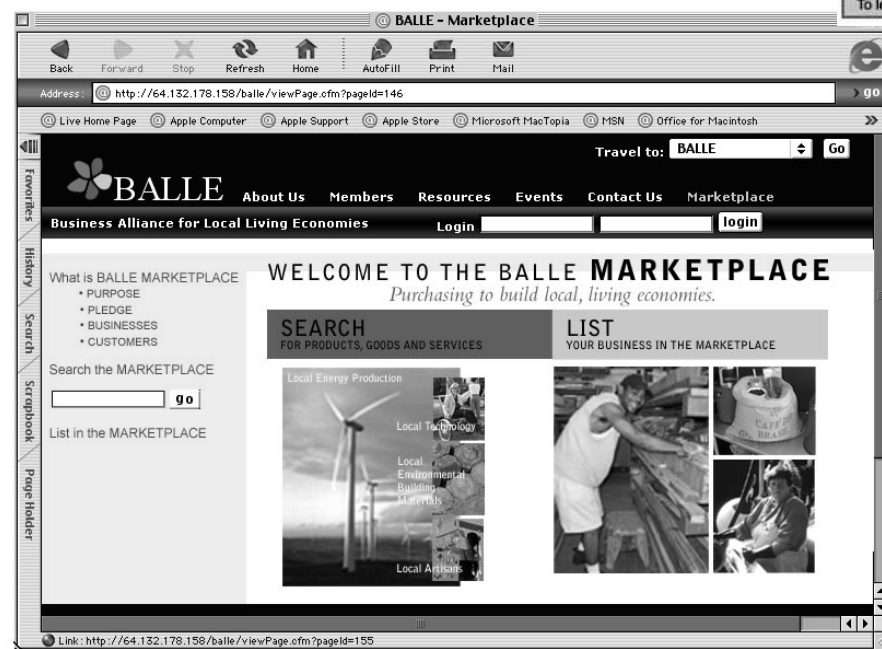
BALLE - Marketplace

To l

Back Forward Stop Refresh Home AutoFill Print Mail

Address: http://64.132.178.158/balle/viewPage.cfm?pageId=146

go

Live Home Page Apple Computer Apple Support Apple Store Microsoft MacTopia MSN Office for Macintosh

Favorites History Search Scrapbook Page Holder

Travel to: BALLE Go

BALLE About Us Members Resources Events Contact Us Marketplace

Business Alliance for Local Living Economies Login login

What is BALLE MARKETPLACE
• PURPOSE
• PLEDGE
• BUSINESSES
• CUSTOMERS

Search the MARKETPLACE

go

List in the MARKETPLACE

WELCOME TO THE BALLE MARKETPLACE

Purchasing to build local, living economies.

SEARCH
FOR PRODUCTS, GOODS AND SERVICES

LIST
YOUR BUSINESS IN THE MARKETPLACE

Local Energy Production

Local Technology

Local Environmental Building Materials

Local Artisans

CAFE BRASIL

Link: http://64.132.178.158/balle/viewPage.cfm?pageId=155